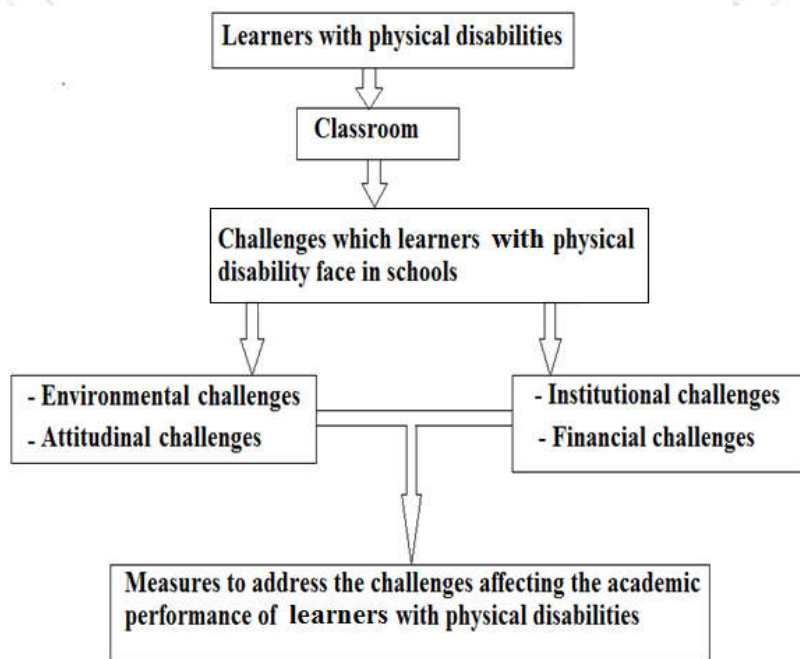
Learners with physical disabilities

Classroom

Challenges which learners with physical disability face in schools

- Environmental challenges
- Attitudinal challenges

- Institutional challenges
- Financial challenges

Measures to address the challenges affecting the academic performance of learners with physical disabilities